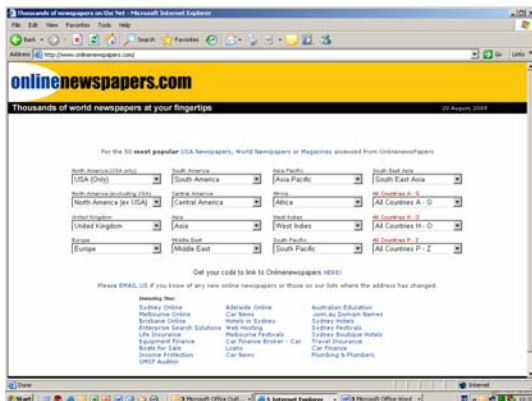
Thousands of newspapers on the Net - Microsoft Internet Explorer

File Edit View Favorites Tools Help

Back Search Favorites

Address http://www.onlinenewspapers.com/ Go Links

onlinenewspapers.com

Thousands of world newspapers at your fingertips

20 August, 2009

For the 50 most popular USA Newspapers, World Newspapers or Magazines accessed from OnlinenewsPapers

| North America (USA only) | South America | Asia Pacific | South East Asia |
|---|---|---|---|
| USA (Only) | South America | Asia Pacific | South East Asia |
| North America (excluding USA) | Central America | Africa | All Countries A - G |
| North America (ex USA) | Central America | Africa | All Countries A - G |
| United Kingdom | Asia | West Indies | All Countries H - O |
| United Kingdom | Asia | West Indies | All Countries H - O |
| Europe | Middle East | South Pacific | All Countries P - Z |
| Europe | Middle East | South Pacific | All Countries P - Z |

Get your code to link to Onlinenewspapers HERE!

Please EMAIL US if you know of any new online newspapers or those on our lists where the address has changed.

Hosting the:
Sydney Online
Melbourne Online
Brisbane Online
Enterprise Search Solutions
Life Insurance
Equipment Finance
Boats for Sale
Income Protection
SMSF Auditor

Adelaide Online
Car News
Hotels in Sydney
Web Hosting
Melbourne Festivals
Car Finance Broker - Car Loans
Car News

Australian Education
.com.au Domain Names
Sydney Hotels
Sydney Festivals
Sydney Boutique Hotels
Travel Insurance
Car Finance
Plumbing & Plumbers

Done Internet

Start Microsoft Office Outl... 3 Internet Explorer Microsoft Office Word